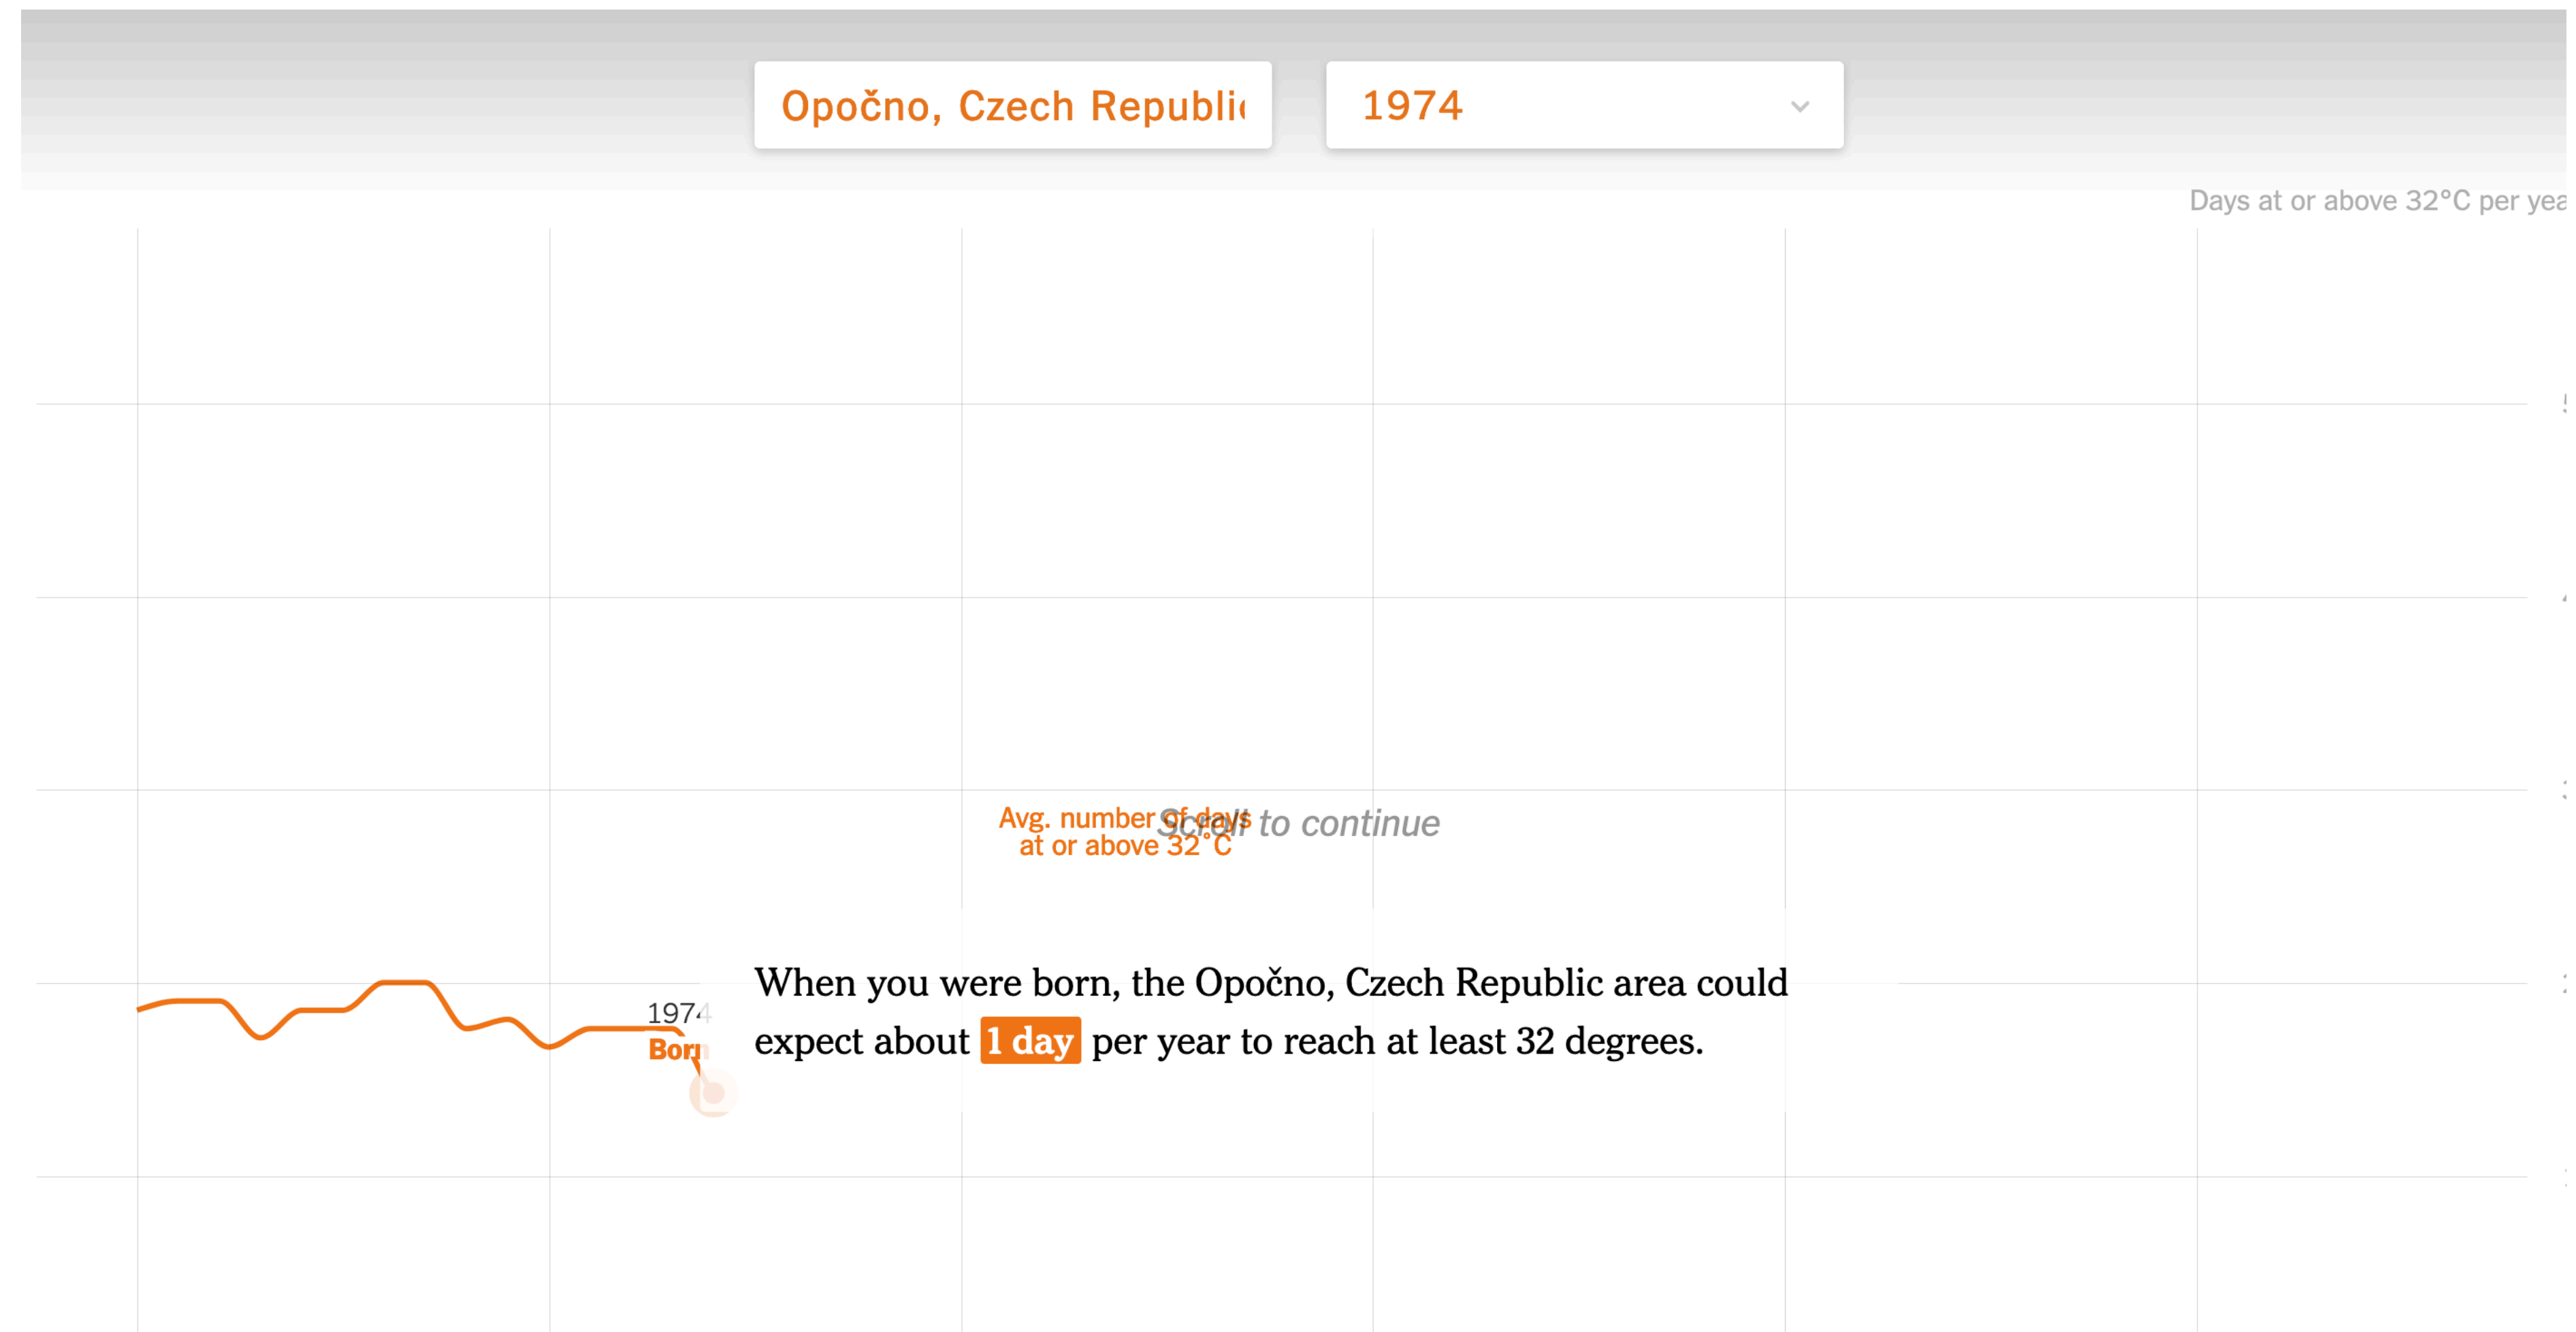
Opočno, Czech Republi

1974

Days at or above 32°C per yea

Avg. number of days at or above 32°C

Scroll to continue

1974

Born

When you were born, the Opočno, Czech Republic area could expect about 1 day per year to reach at least 32 degrees.